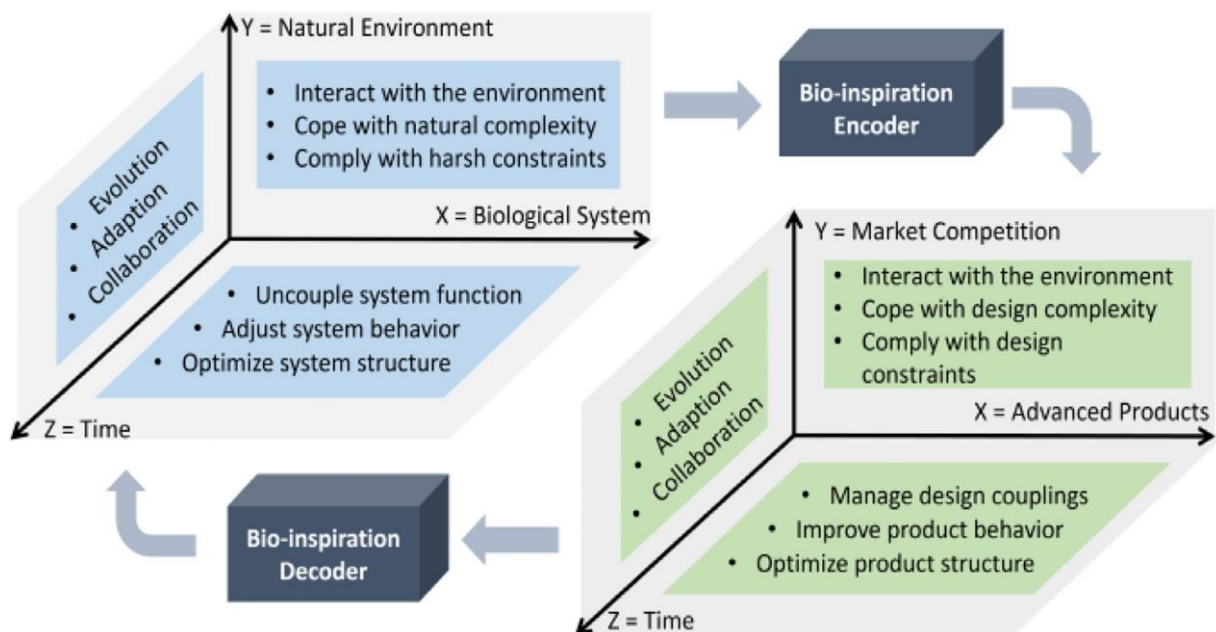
Y = Natural Environment

• Interact with the environment
• Cope with natural complexity
• Comply with harsh constraints

X = Biological System

• Evolution
• Adaption
• Collaboration

• Uncouple system function
• Adjust system behavior
• Optimize system structure

Z = Time

Bio-inspiration Encoder

Y = Market Competition

• Interact with the environment
• Cope with design complexity
• Comply with design constraints

X = Advanced Products

• Evolution
• Adaption
• Collaboration

• Manage design couplings
• Improve product behavior
• Optimize product structure

Z = Time

Bio-inspiration Decoder